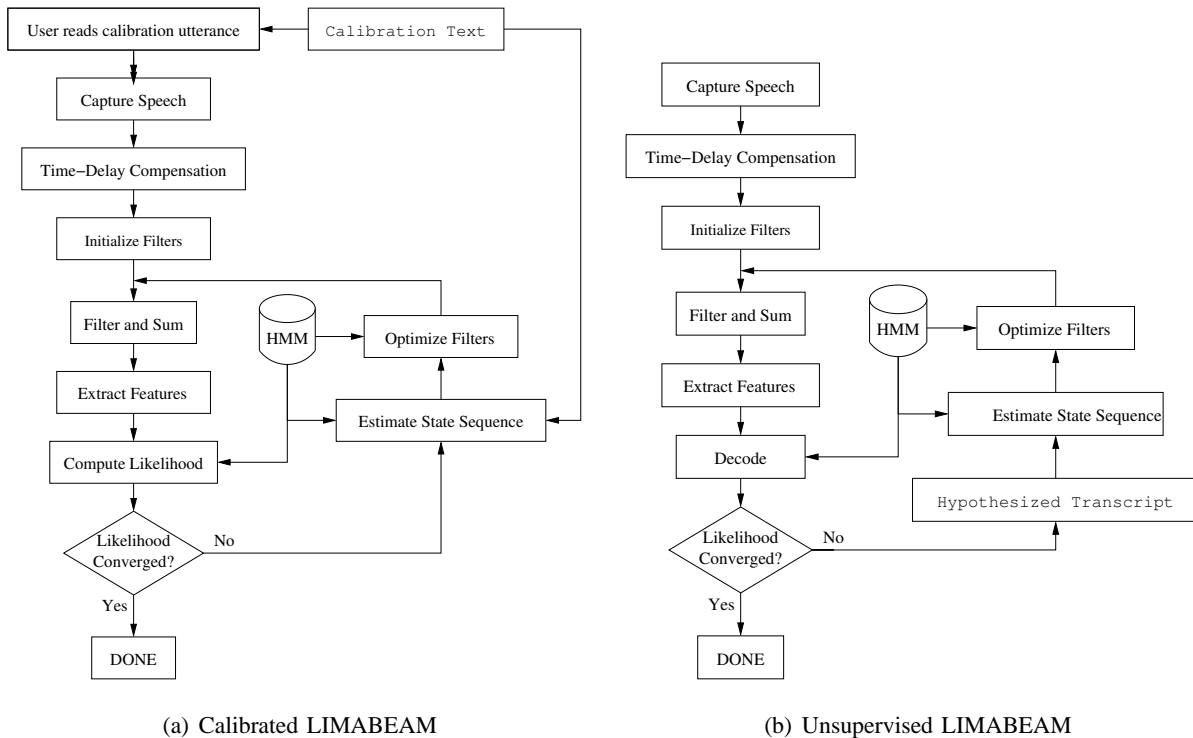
User reads calibration utterance

Calibration Text

Capture Speech

Time−Delay Compensation

Initialize Filters

Filter and Sum

HMM

Optimize Filters

Extract Features

Estimate State Sequence

Compute Likelihood

Likelihood Converged?

No

Yes

DONE

(a) Calibrated LIMABEAM

Capture Speech

Time−Delay Compensation

Initialize Filters

Filter and Sum

HMM

Optimize Filters

Extract Features

Estimate State Sequence

Decode

Hypothesized Transcript

Likelihood Converged?

No

Yes

DONE

(b) Unsupervised LIMABEAM